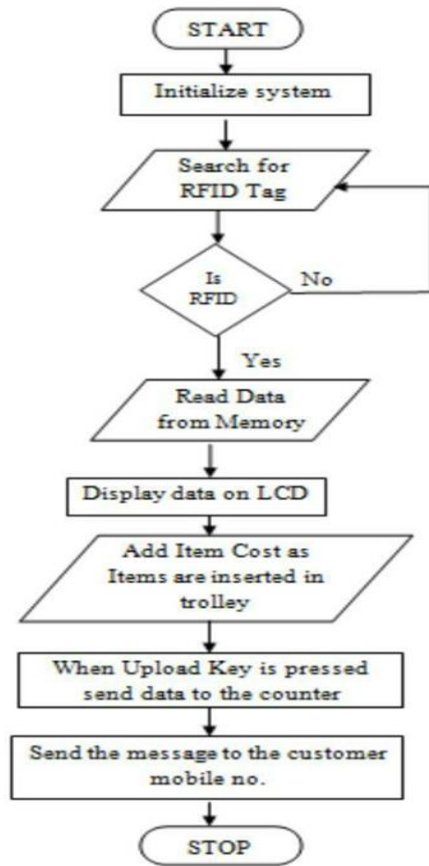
START

Initialize system

Search for RFID Tag

Is RFID

No

Yes

Read Data from Memory

Display data on LCD

Add Item Cost as Items are inserted in trolley

When Upload Key is pressed send data to the counter

Send the message to the customer mobile no.

STOP